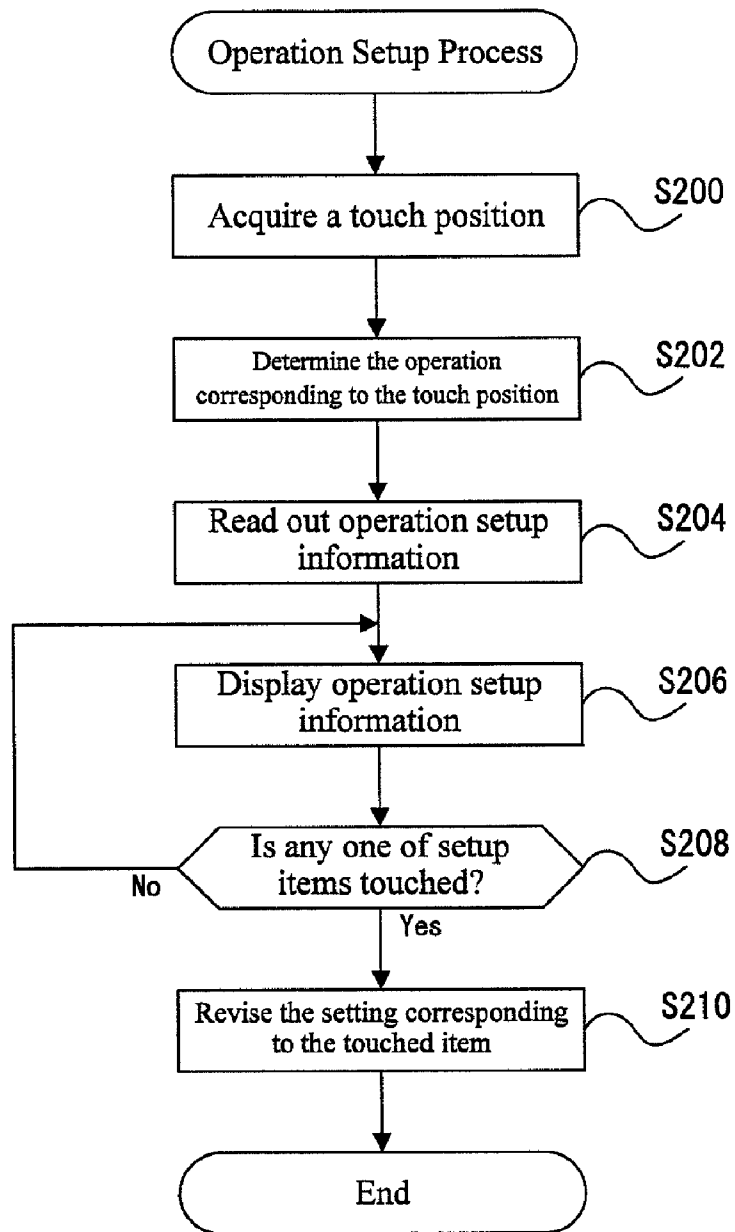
Operation Setup Process

Acquire a touch position

S200

Determine the operation corresponding to the touch position

S202

Read out operation setup information

S204

Display operation setup information

S206

Is any one of setup items touched?

S208

No

Yes

Revise the setting corresponding to the touched item

S210

End